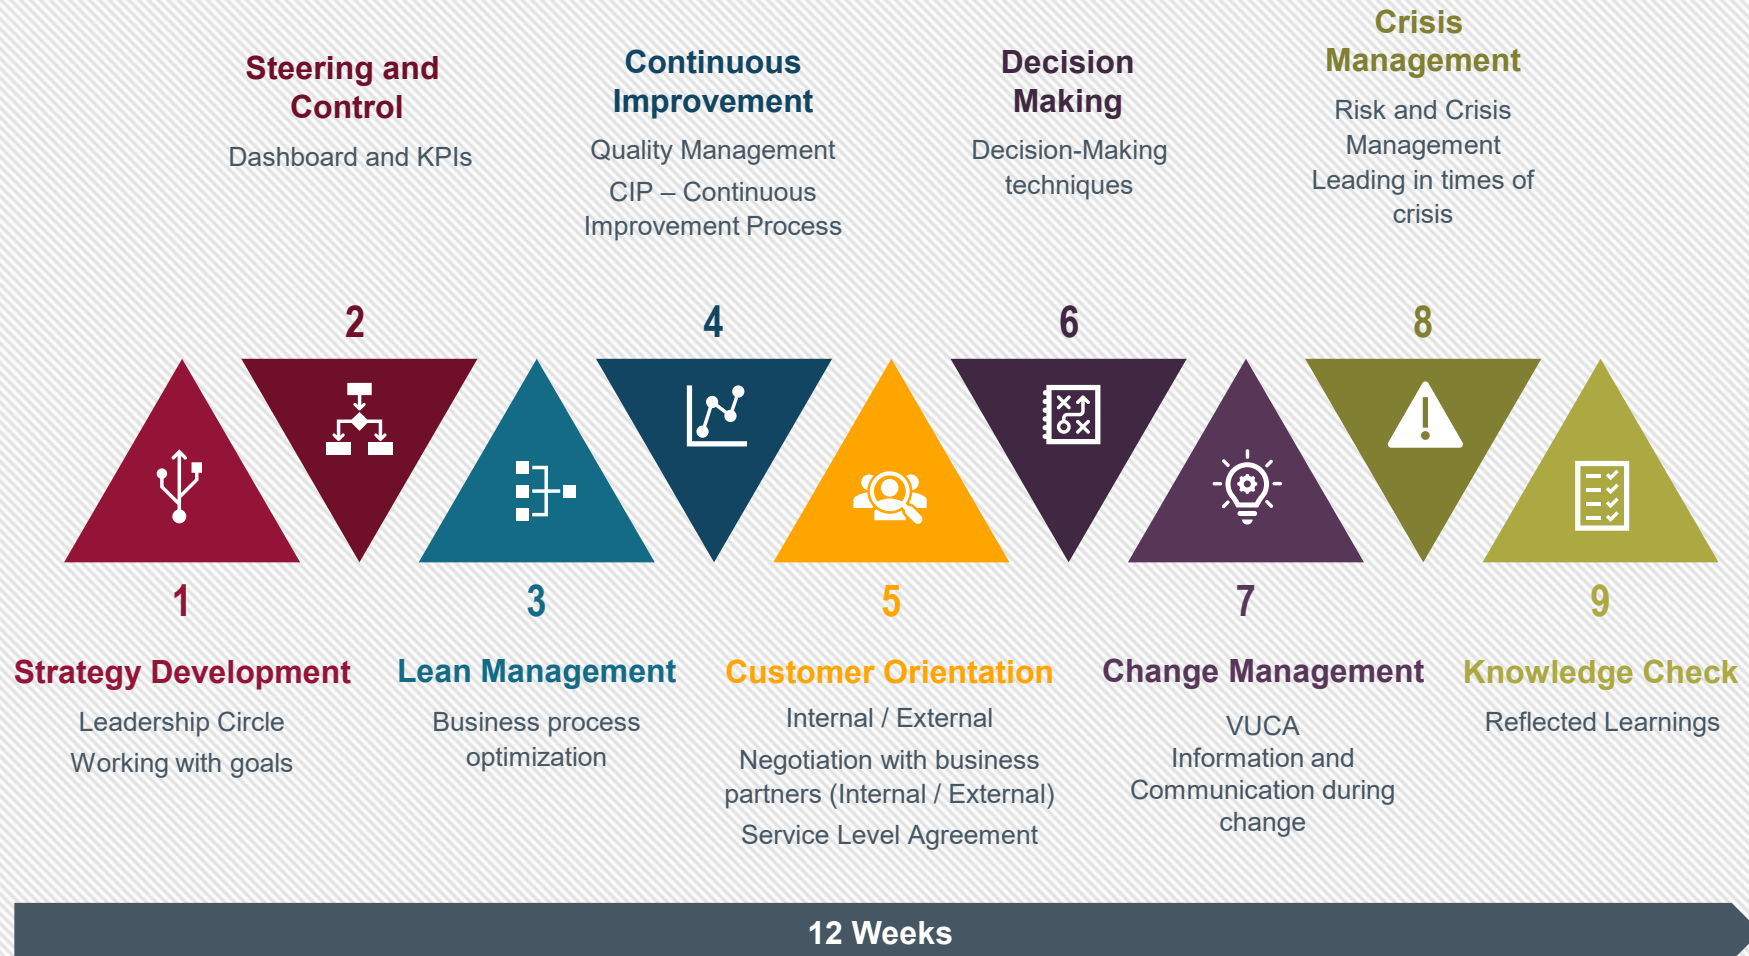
Steering and Control

Dashboard and KPIs

Continuous Improvement

Quality Management

CIP – Continuous Improvement Process

Decision Making

Decision-Making techniques

Crisis Management

Risk and Crisis Management

Leading in times of crisis

2

4

6

8

1

Strategy Development

Leadership Circle

Working with goals

3

Lean Management

Business process optimization

5

Customer Orientation

Internal / External

Negotiation with business partners (Internal / External)

Service Level Agreement

7

Change Management

VUCA

Information and Communication during change

9

Knowledge Check

Reflected Learnings

12 Weeks